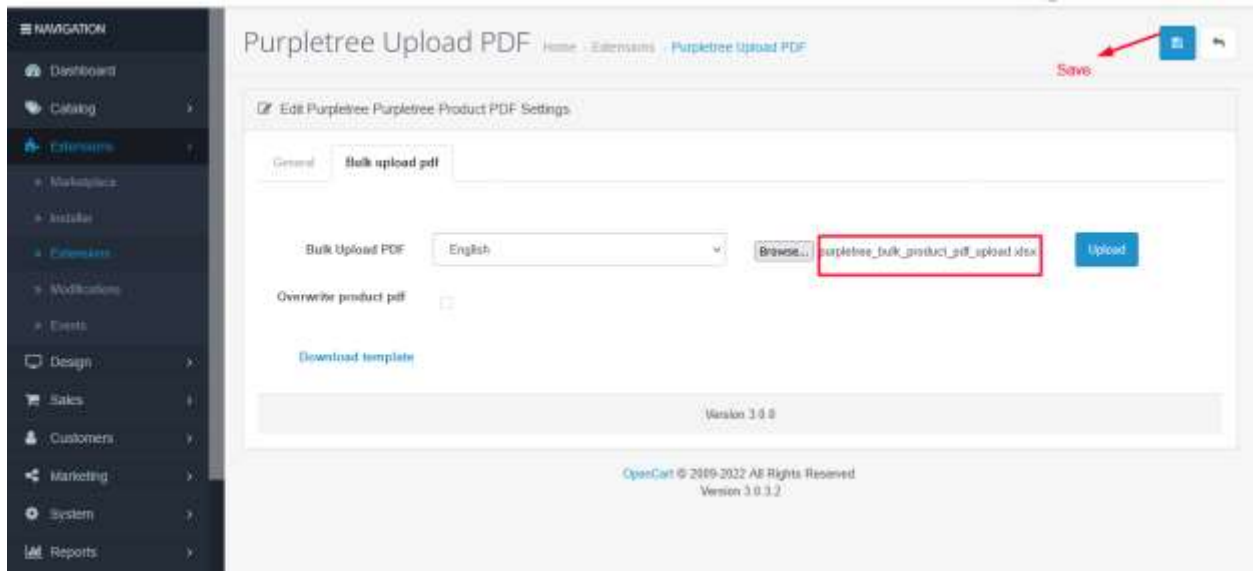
NAVIGATION
Dashboard
Catalog
Extensions
Marketplace
Installer
Extensions
Modifications
Events
Design
Sales
Customers
Marketing
System
Reports

Purpletree Upload PDF Home » Extensions » Purpletree Upload PDF

Save

Edit Purpletree Purpletree Product PDF Settings

General Bulk upload pdf

Bulk Upload PDF English Browse... purpletree_bulk_product_pdf_upload.xlsx Upload

Overwrite product pdf

Download template

Version 3.0.0

OpenCart © 2009-2022 All Rights Reserved
Version 3.0.3.2